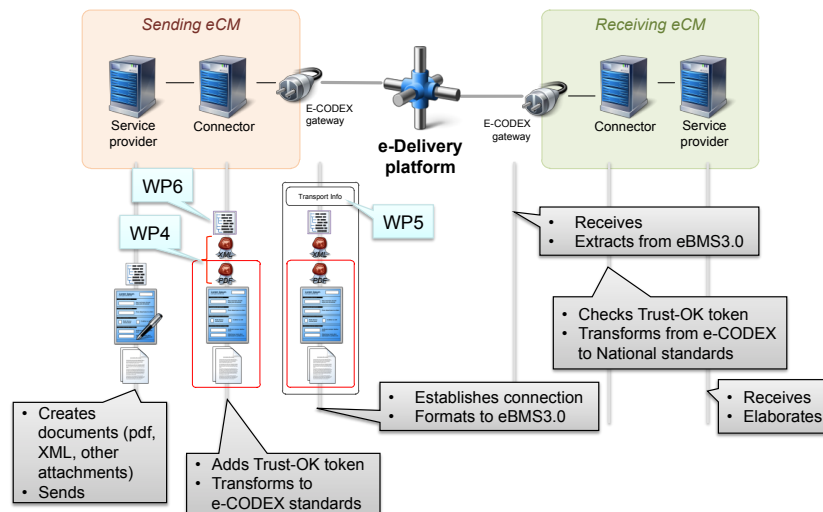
Sending eCM

Service provider

Connector

E-CODEX gateway

e-Delivery platform

E-CODEX gateway

Receiving eCM

Connector

Service provider

WP6

WP4

Transport Info

WP5

XML

PDF

XML

PDF

• Receives
• Extracts from eBMS3.0

• Checks Trust-OK token
• Transforms from e-CODEX to National standards

• Establishes connection
• Formats to eBMS3.0

• Receives
• Elaborates

• Creates documents (pdf, XML, other attachments)
• Sends

• Adds Trust-OK token
• Transforms to e-CODEX standards